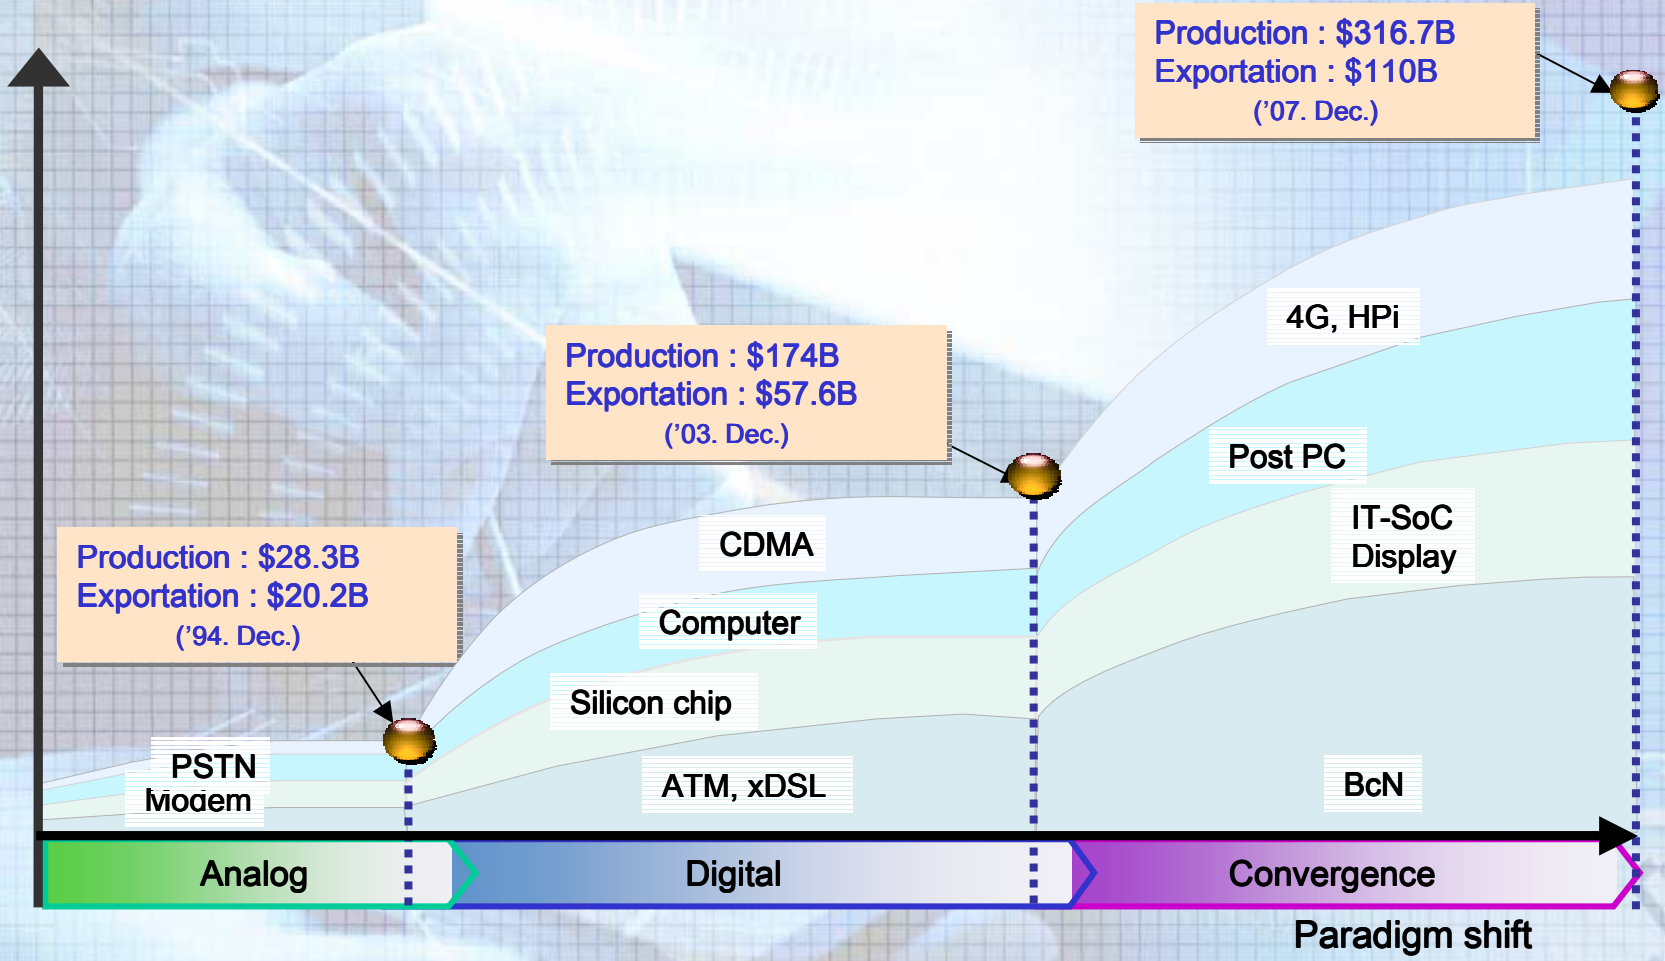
Production : \$316.7B
Exportation : \$110B
('07. Dec.)

4G, HPi

Production : \$174B
Exportation : \$57.6B
('03. Dec.)

Post PC

IT-SoC
Display

CDMA

Production : \$28.3B
Exportation : \$20.2B
('94. Dec.)

Computer

Silicon chip

PSTN
Modem

ATM, xDSL

BcN

Analog

Digital

Convergence

Paradigm shift